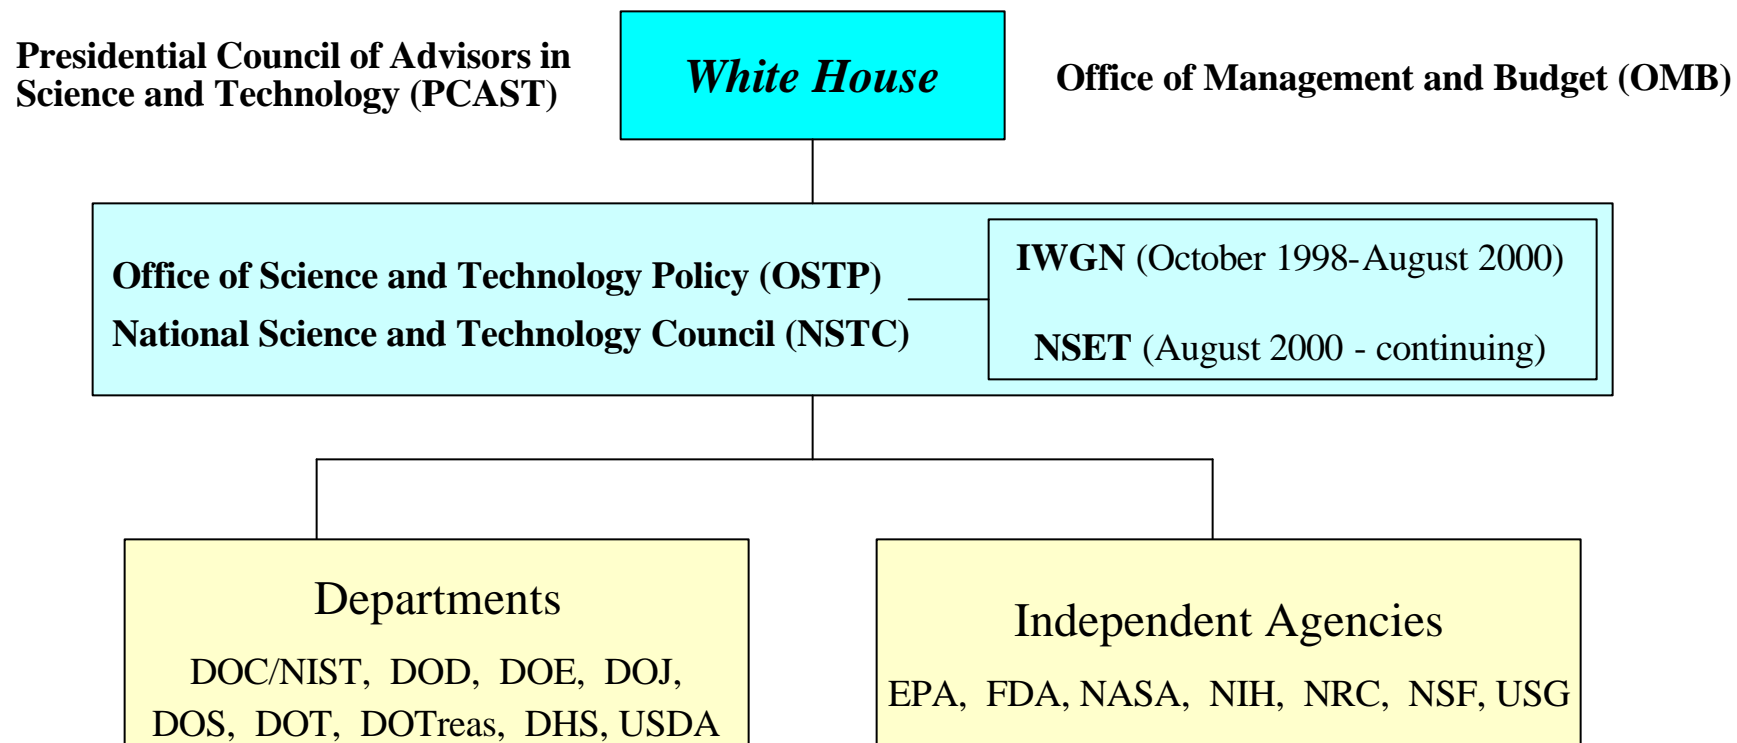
Presidential Council of Advisors in Science and Technology (PCAST)

White House

Office of Management and Budget (OMB)

Office of Science and Technology Policy (OSTP)
National Science and Technology Council (NSTC)

IWGN (October 1998-August 2000)

NSET (August 2000 - continuing)

Departments
DOC/NIST, DOD, DOE, DOJ, DOS, DOT, DOTreas, DHS, USDA

Independent Agencies
EPA, FDA, NASA, NIH, NRC, NSF, USG